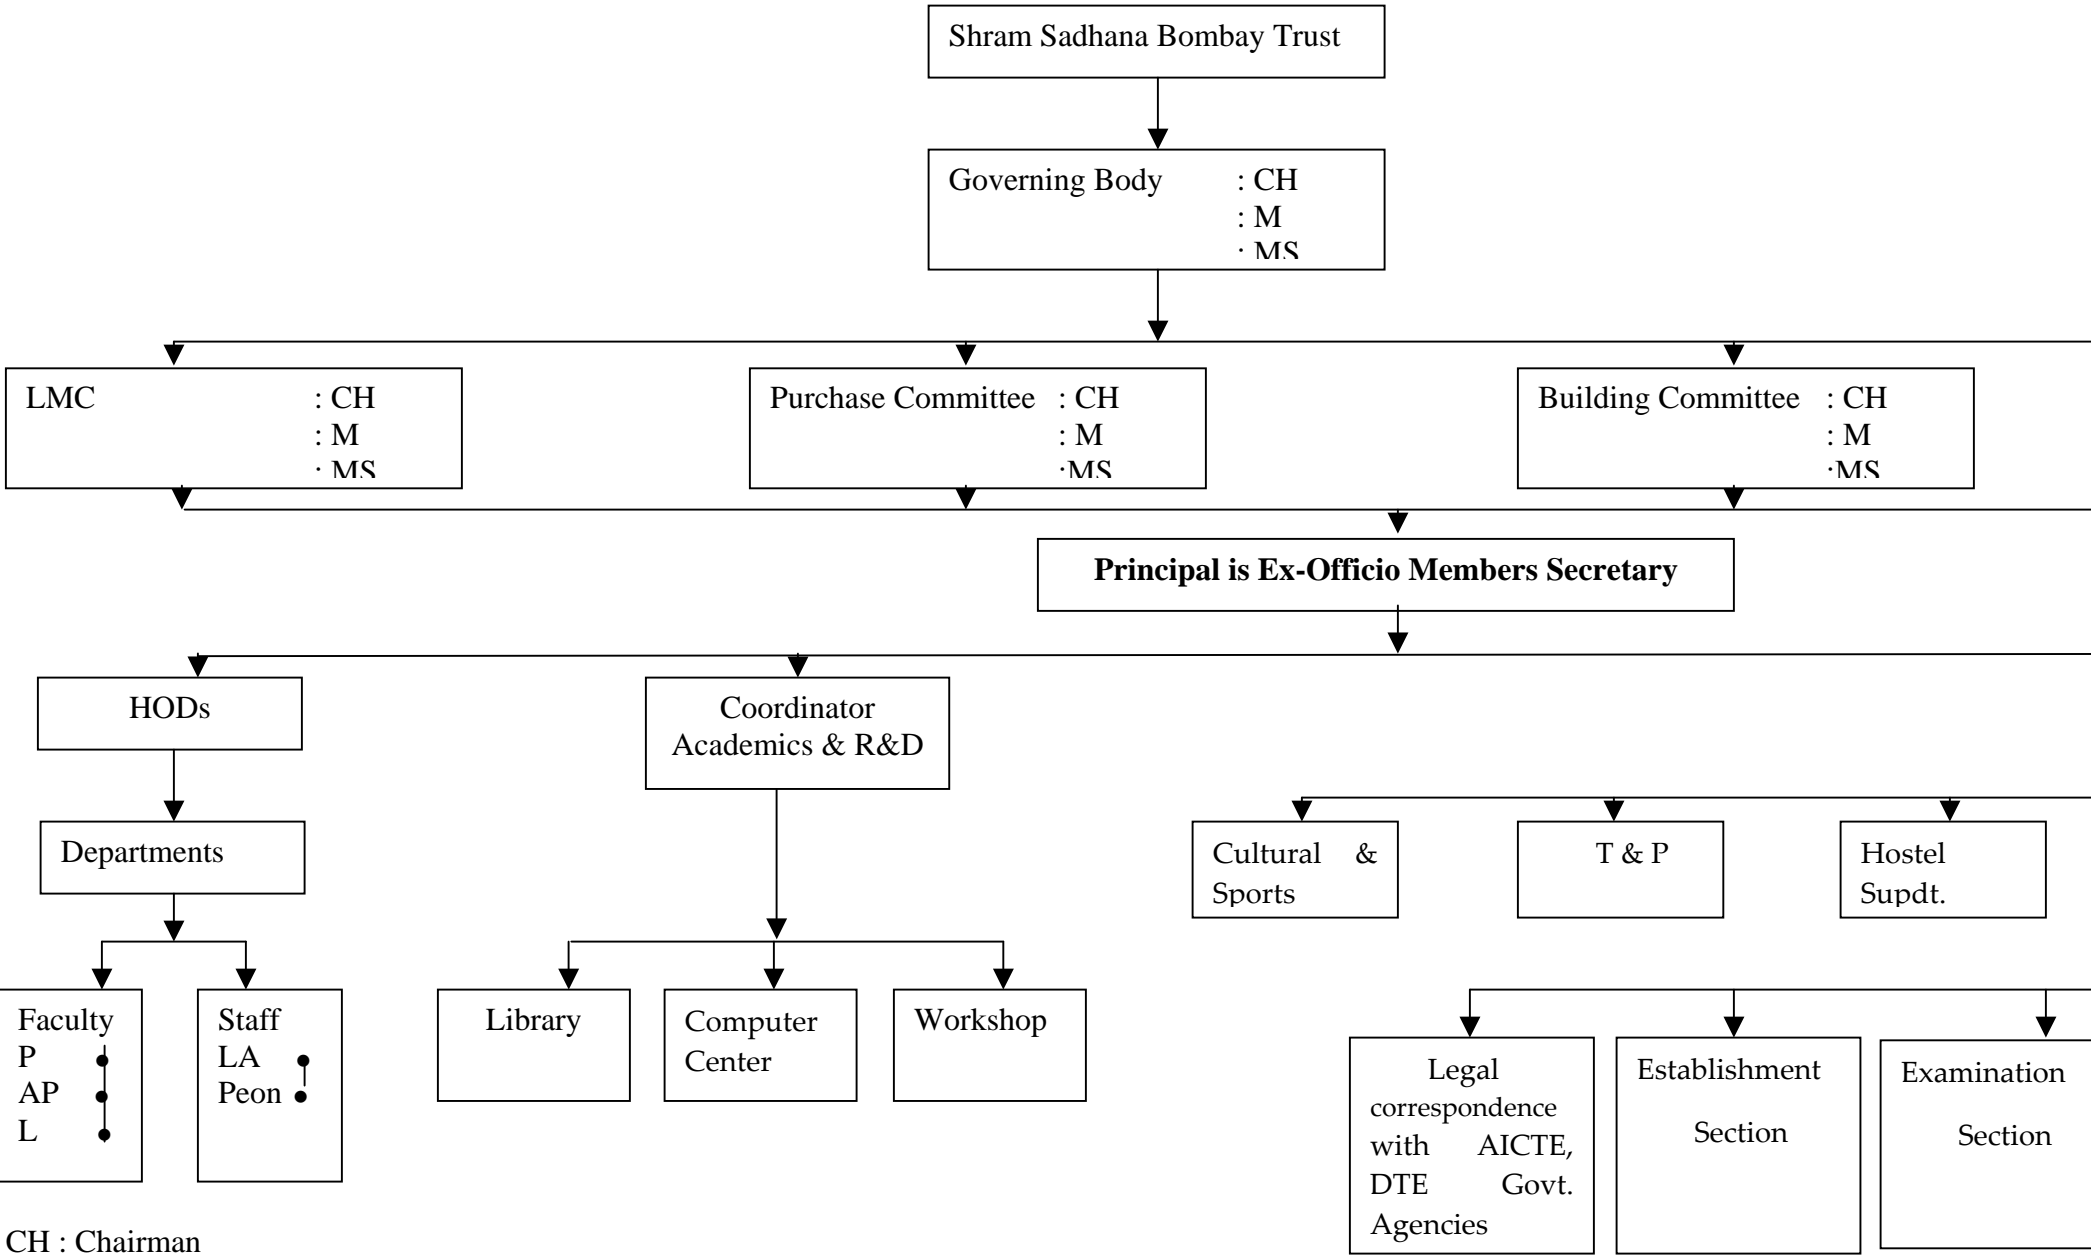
Shram Sadhana Bombay Trust

Governing Body : CH
: M
: MS

LMC : CH
: M
: MS

Purchase Committee : CH
: M
:MS

Building Committee : CH
: M
:MS

**Principal is Ex-Officio Members Secretary**

HODs

Coordinator Academics & R&D

Departments

Cultural & Sports

T & P

Hostel Supdt.

Faculty
P
AP
L

Staff
LA
Peon

Library

Computer Center

Workshop

Legal correspondence with AICTE, DTE Govt. Agencies

Establishment Section

Examination Section

CH : Chairman